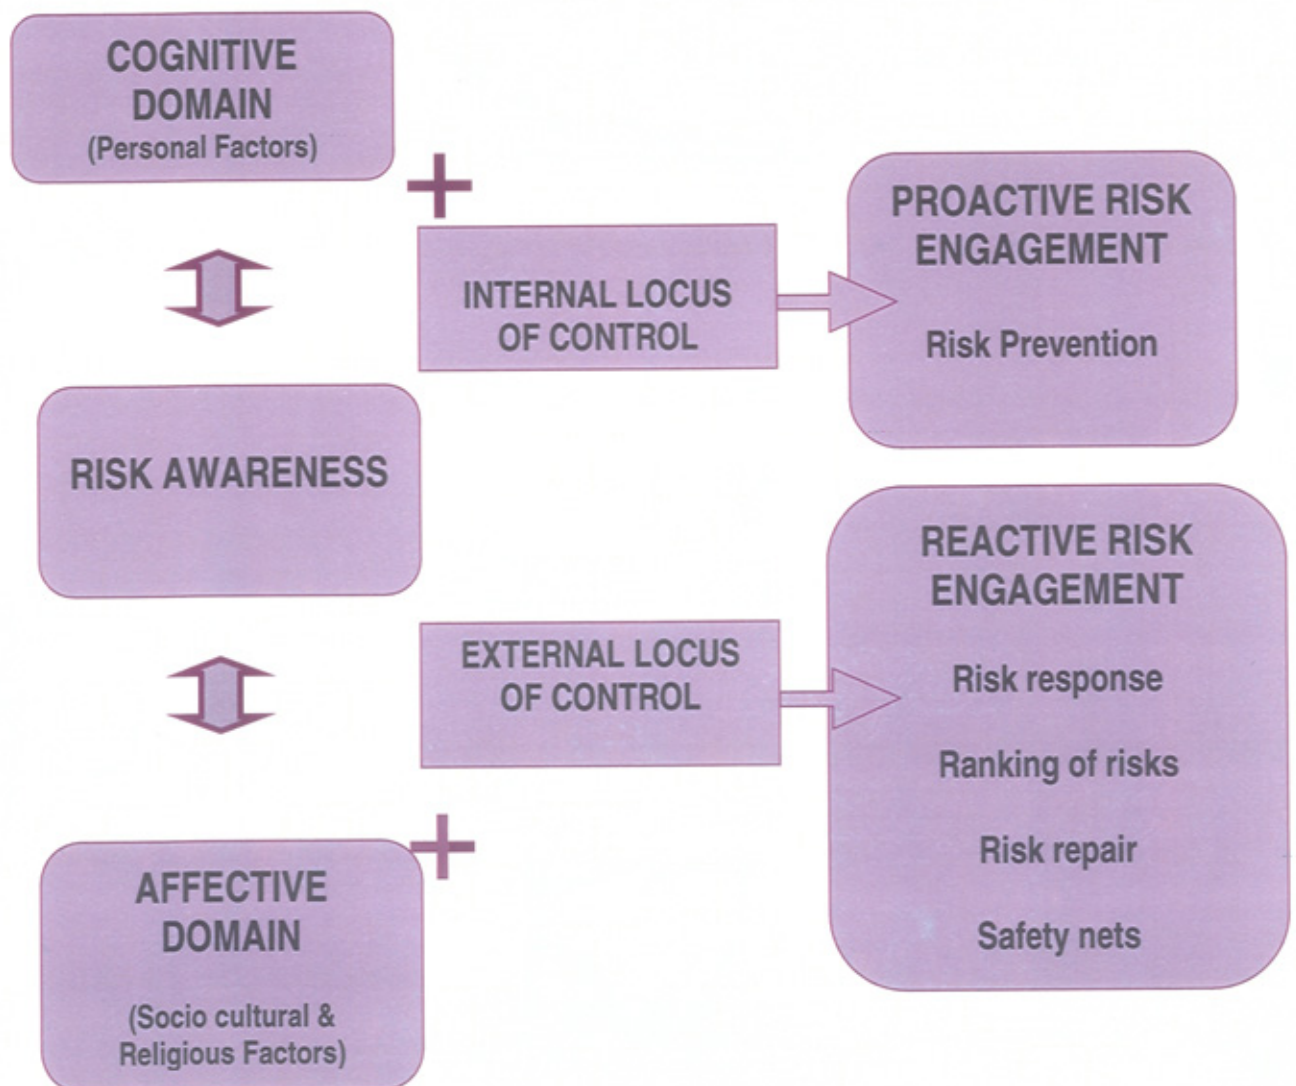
COGNITIVE DOMAIN
(Personal Factors)

+

INTERNAL LOCUS OF CONTROL

PROACTIVE RISK ENGAGEMENT

Risk Prevention

RISK AWARENESS

EXTERNAL LOCUS OF CONTROL

REACTIVE RISK ENGAGEMENT

Risk response

Ranking of risks

Risk repair

Safety nets

+

AFFECTIVE DOMAIN

(Socio cultural & Religious Factors)